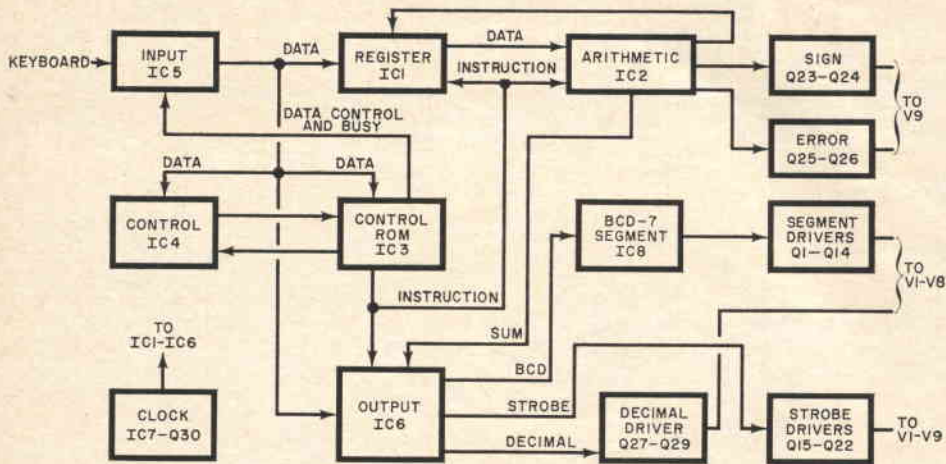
KEYBOARD
INPUT IC5
DATA
REGISTER IC1
DATA
INSTRUCTION
ARITHMETIC IC2
SIGN Q23-Q24
ERROR Q25-Q26
TO V9
DATA CONTROL AND BUSY
DATA
DATA
CONTROL IC4
CONTROL ROM IC3
BCD-7 SEGMENT IC8
SEGMENT DRIVERS Q1-Q14
TO V1-V8
INSTRUCTION
TO IC1-IC6
SUM
BCD
CLOCK IC7-Q30
OUTPUT IC6
STROBE
DECIMAL
DECIMAL DRIVER Q27-Q29
STROBE DRIVERS Q15-Q22
TO V1-V9